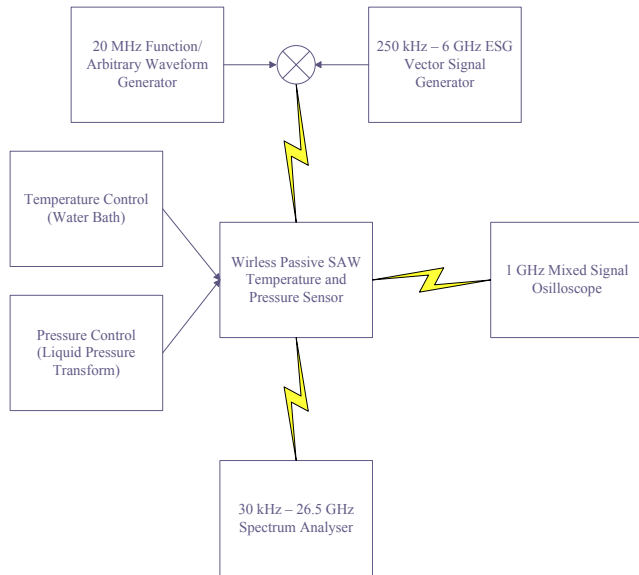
20 MHz Function/ Arbitrary Waveform Generator

250 kHz – 6 GHz ESG Vector Signal Generator

Temperature Control (Water Bath)

Wirless Passive SAW Temperature and Pressure Sensor

1 GHz Mixed Signal Osilloscope

Pressure Control (Liquid Pressure Transform)

30 kHz – 26.5 GHz Spectrum Analyser